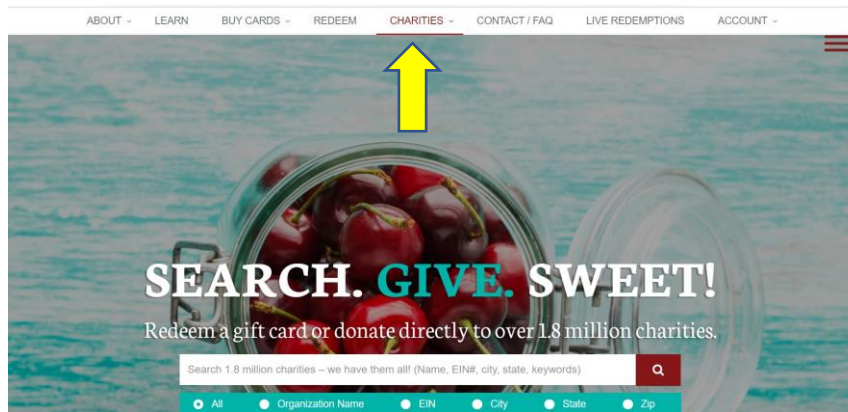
ABOUT LEARN BUY CARDS REDEEM CHARITIES CONTACT / FAQ LIVE REDEMPTIONS ACCOUNT

SEARCH. GIVE. SWEET!

Redeem a gift card or donate directly to over 1.8 million charities.

Search 1.8 million charities – we have them all! (Name, EIN#, city, state, keywords)

All Organization Name EIN City State Zip